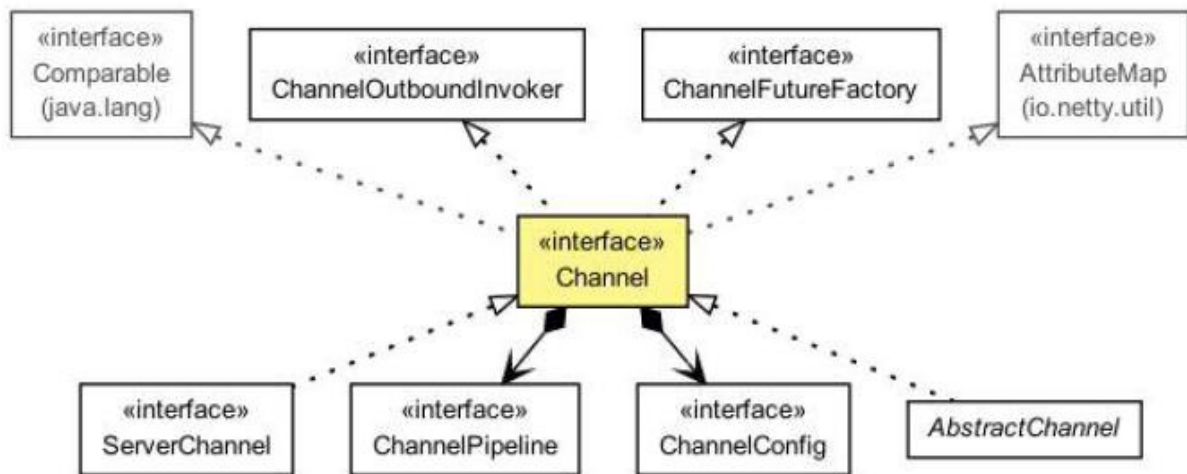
«interface»
Comparable
(java.lang)

«interface»
ChannelOutboundInvoker

«interface»
ChannelFutureFactory

«interface»
AttributeMap
(io.netty.util)

«interface»
Channel

«interface»
ServerChannel

«interface»
ChannelPipeline

«interface»
ChannelConfig

AbstractChannel